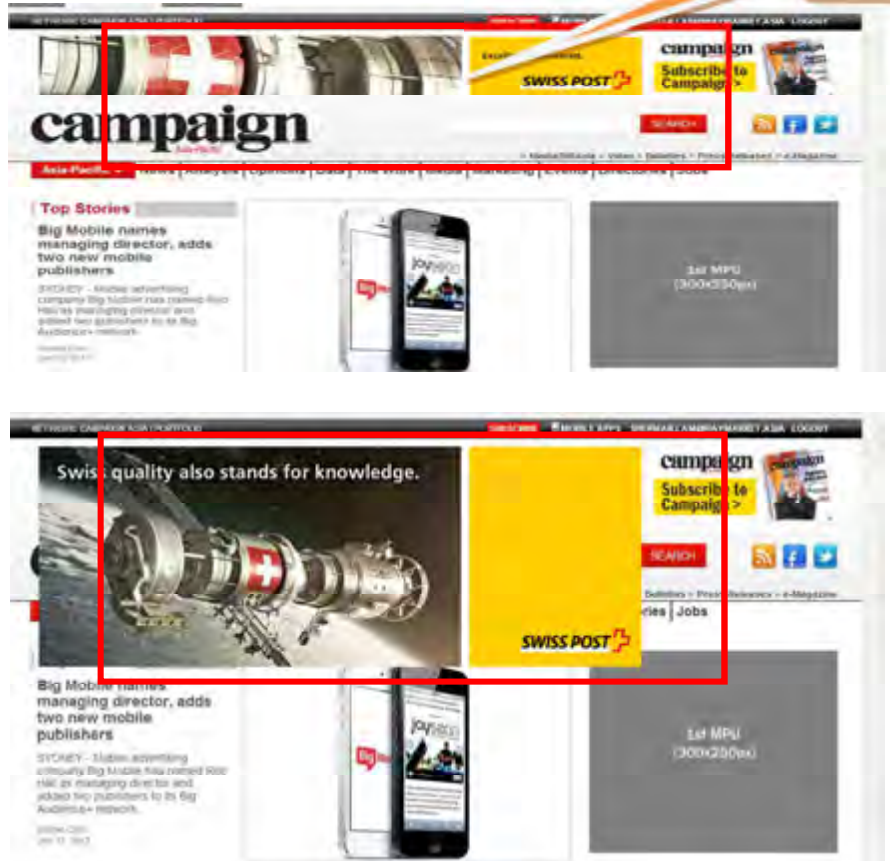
NETWORK: CAMPAIGN ASIA | PORTFOLIO

Excellence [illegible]

SWISS POST

campaign

Subscribe to Campaign >

campaign
Asia-Pacific

SEARCH

Media/Billboards • Video • Salaries • Press Releases • e-Magazine

Asia-Pacific News | Analysis | Opinions | Data | The Work | Media | Marketing | Events | Directories | Jobs

Top Stories

Big Mobile names managing director, adds two new mobile publishers

SYDNEY - Mobile advertising company Big Mobile has named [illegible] as managing director and added two publishers to its Big Audience+ network.

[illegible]

1st MPU (300x250px)

NETWORK: CAMPAIGN ASIA | PORTFOLIO

SUBSCRIBE MOBILE APPS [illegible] LOGOUT

Swiss quality also stands for knowledge.

SWISS POST

campaign

Subscribe to Campaign >

SEARCH

Salaries • Press Releases • e-Magazine

ories | Jobs

Big Mobile names managing director, adds two new mobile publishers

SYDNEY - Mobile advertising company Big Mobile has named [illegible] as managing director and added two publishers to its Big Audience+ network.

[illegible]

1st MPU (300x250px)